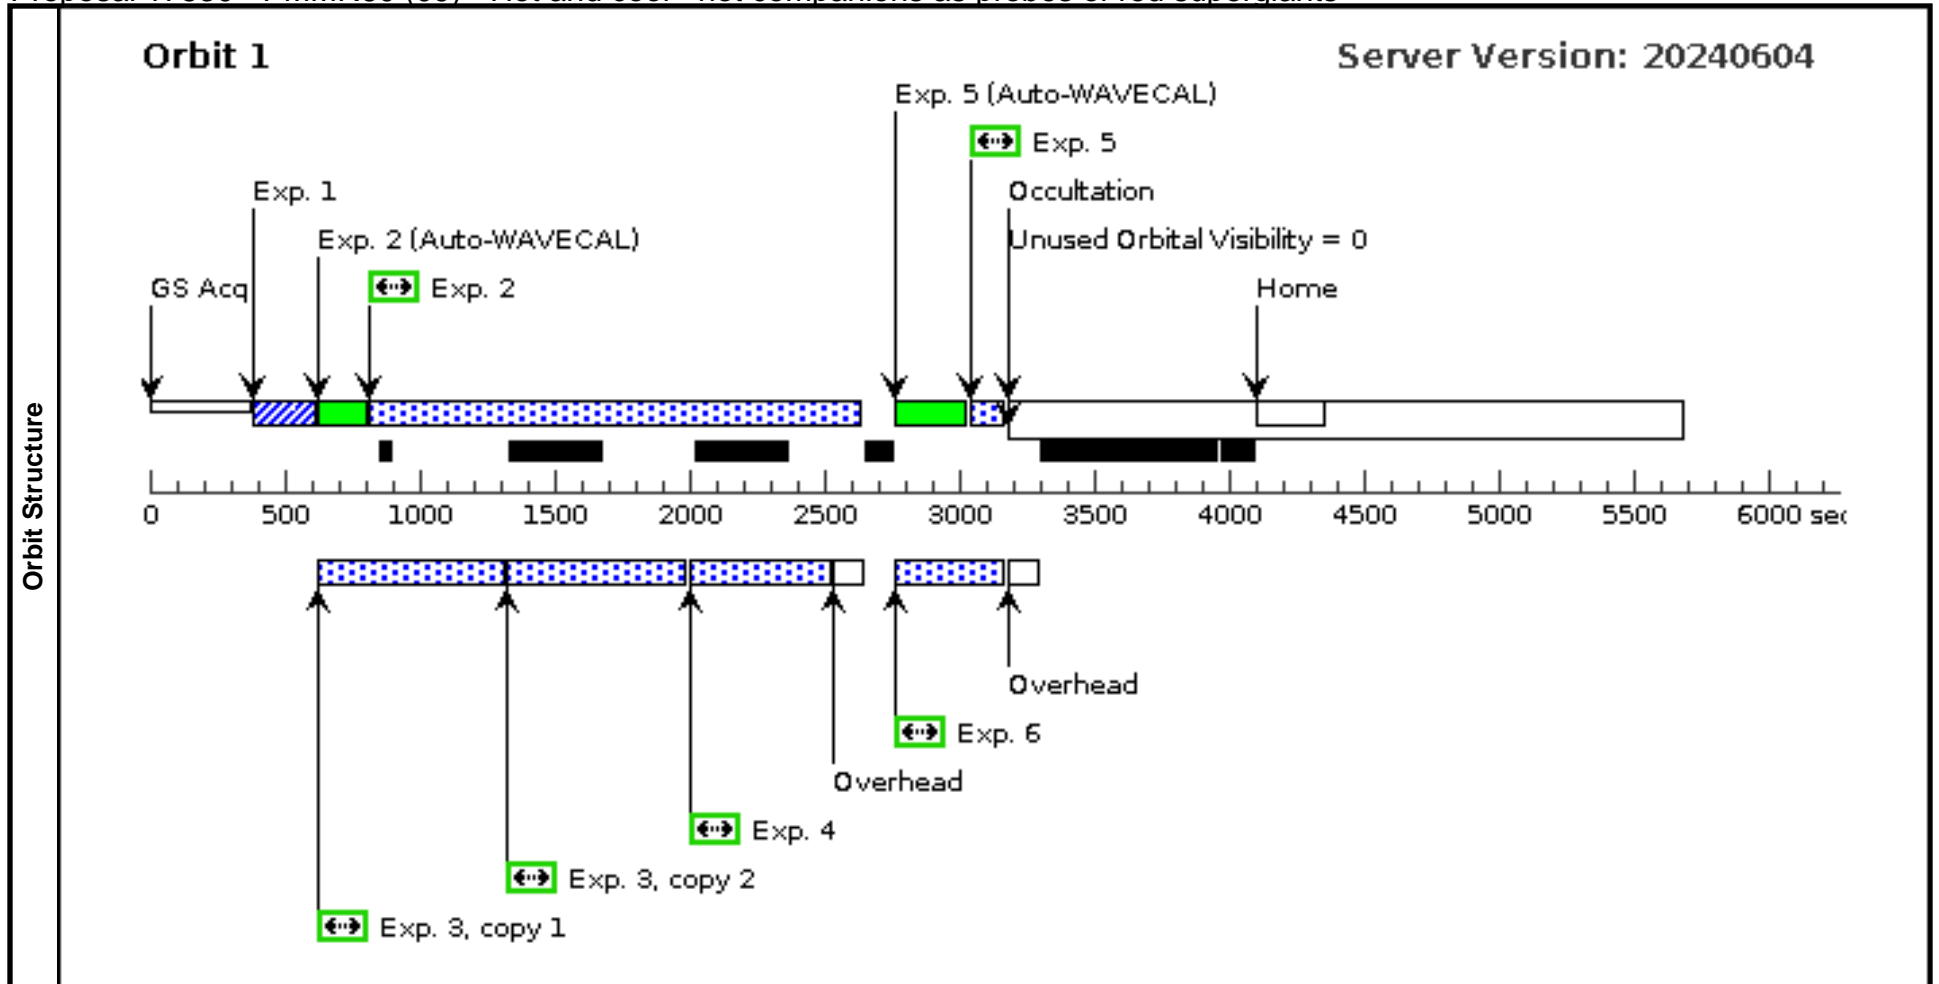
Orbit Structure

Orbit 1

Server Version: 20240604

Exp. 5 (Auto-WAVECAL)

Exp. 5

Occultation

Unused Orbital Visibility = 0

Exp. 1

Exp. 2 (Auto-WAVECAL)

GS Acq

Exp. 2

Home

0 500 1000 1500 2000 2500 3000 3500 4000 4500 5000 5500 6000 sec

Overhead

Exp. 6

Overhead

Exp. 4

Exp. 3, copy 2

Exp. 3, copy 1